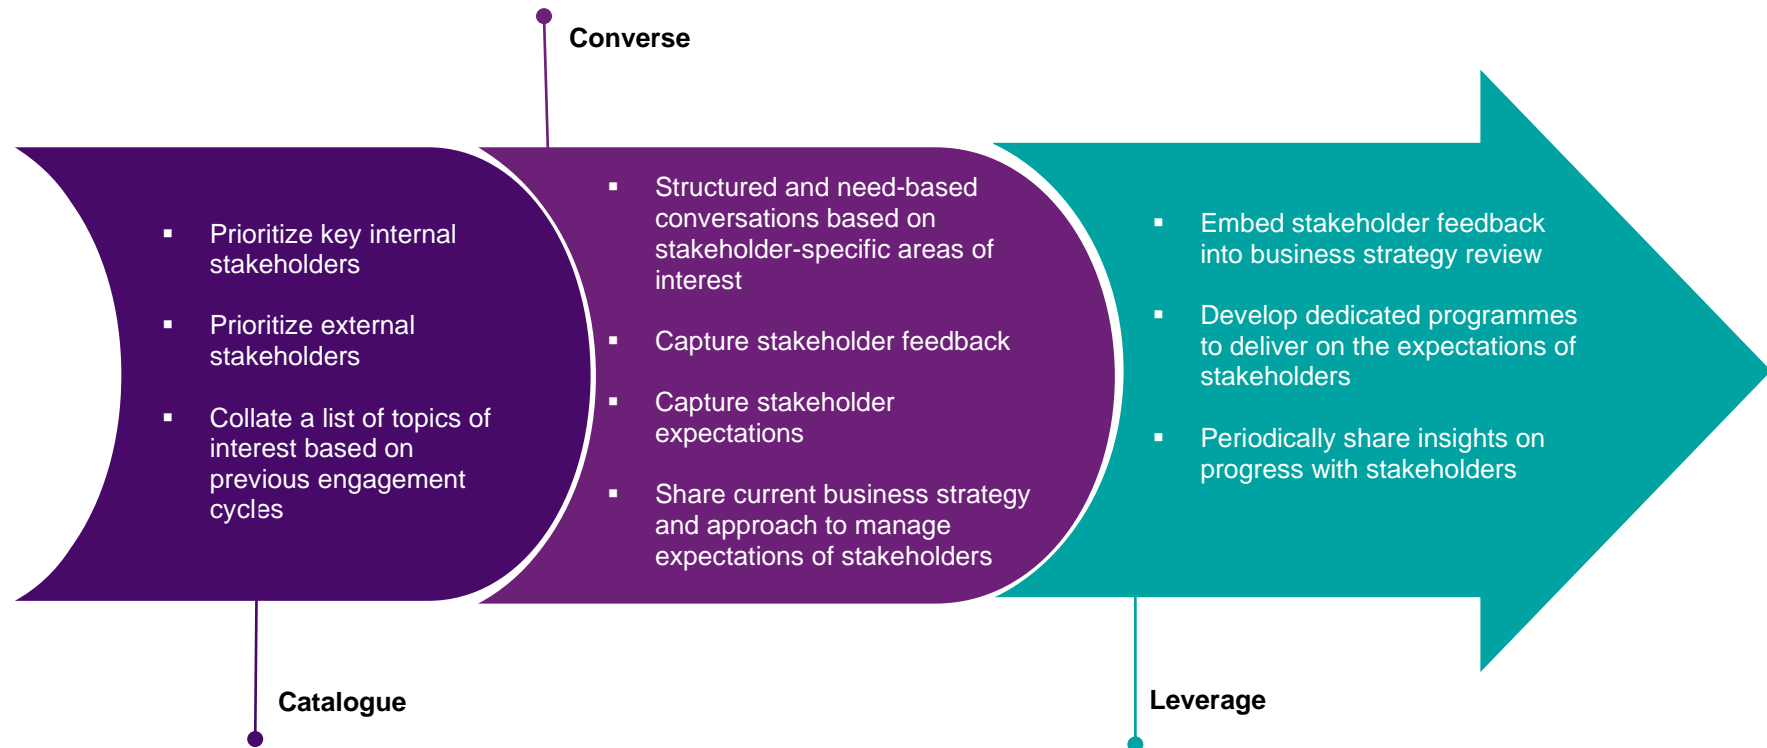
Converse

- Prioritize key internal stakeholders
- Prioritize external stakeholders
- Collate a list of topics of interest based on previous engagement cycles

- Structured and need-based conversations based on stakeholder-specific areas of interest
- Capture stakeholder feedback
- Capture stakeholder expectations
- Share current business strategy and approach to manage expectations of stakeholders

- Embed stakeholder feedback into business strategy review
- Develop dedicated programmes to deliver on the expectations of stakeholders
- Periodically share insights on progress with stakeholders

Catalogue

Leverage